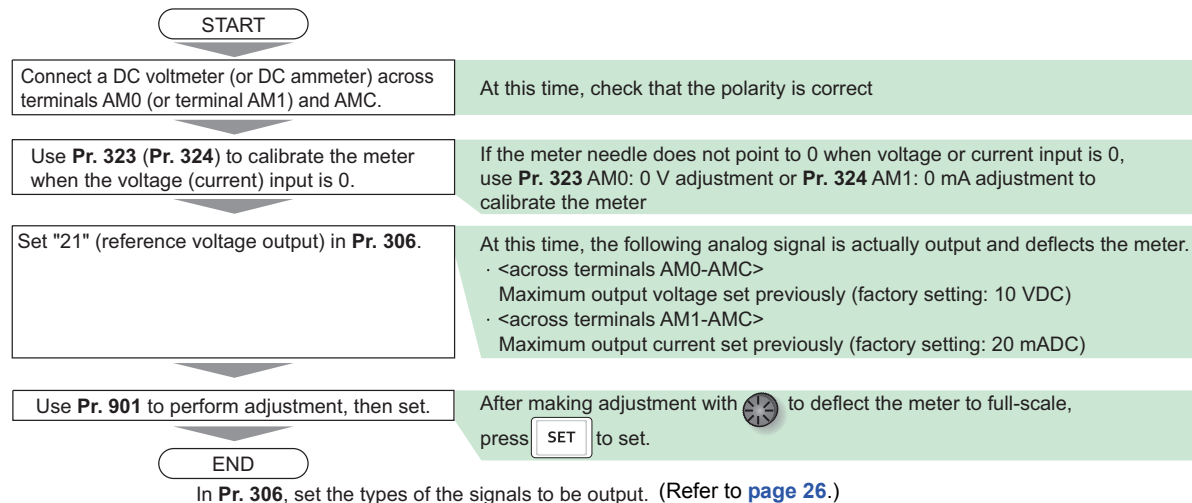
START

Connect a DC voltmeter (or DC ammeter) across terminals AM0 (or terminal AM1) and AMC.

At this time, check that the polarity is correct

Use **Pr. 323** (**Pr. 324**) to calibrate the meter when the voltage (current) input is 0.

If the meter needle does not point to 0 when voltage or current input is 0, use **Pr. 323** AM0: 0 V adjustment or **Pr. 324** AM1: 0 mA adjustment to calibrate the meter

Set "21" (reference voltage output) in **Pr. 306**.

At this time, the following analog signal is actually output and deflects the meter.
· <across terminals AM0-AMC>
Maximum output voltage set previously (factory setting: 10 VDC)
· <across terminals AM1-AMC>
Maximum output current set previously (factory setting: 20 mADC)

Use **Pr. 901** to perform adjustment, then set.

After making adjustment with to deflect the meter to full-scale, press SET to set.

END

In **Pr. 306**, set the types of the signals to be output. (Refer to **page 26**.)